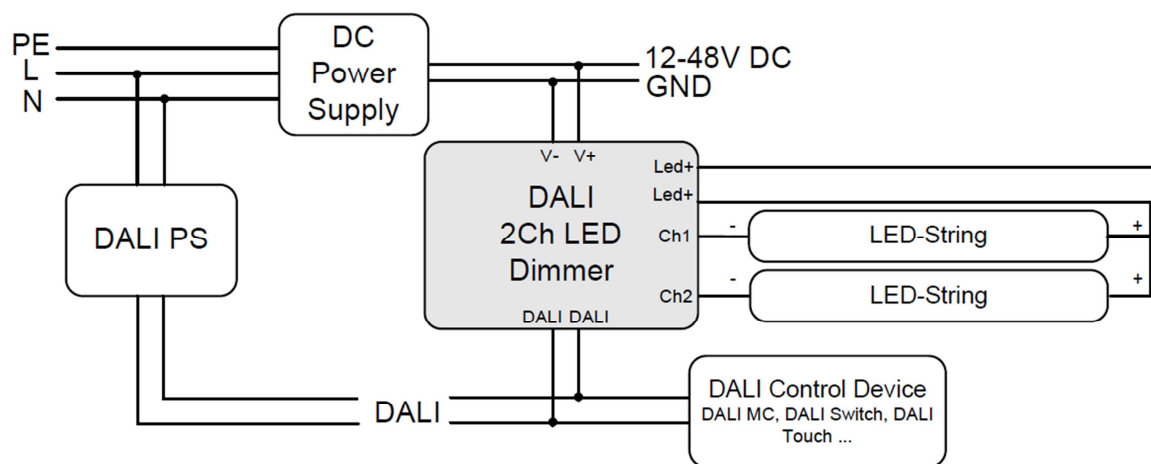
PE
L
N

DC Power Supply

12-48V DC
GND

DALI PS

V- V+

DALI 2Ch LED Dimmer

DALI DALI

Led+
Led+
Ch1
Ch2

-
LED-String
+

-
LED-String
+

DALI

DALI Control Device
DALI MC, DALI Switch, DALI Touch ...